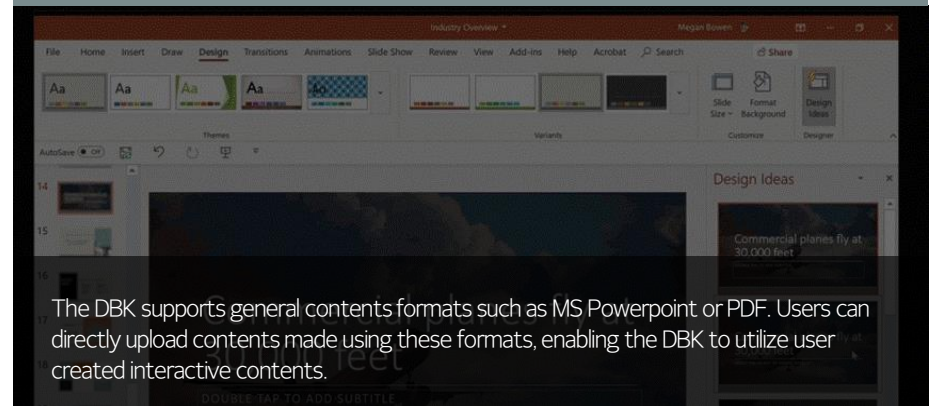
Industry Overview
Megan Bowen

File Home Insert Draw Design Transitions Animations Slide Show Review View Add-ins Help Acrobat Search Share

Aa Aa Aa Aa Aa

Themes Variants

Slide Size Format Background Design Ideas

Customize Designer

AutoSave Off

14
15
16
17
18

Design Ideas

Commercial planes fly at 30,000 feet

Commercial planes fly at 30,000 feet

DOUBLE TAP TO ADD SUBTITLE

The DBK supports general contents formats such as MS Powerpoint or PDF. Users can directly upload contents made using these formats, enabling the DBK to utilize user created interactive contents.